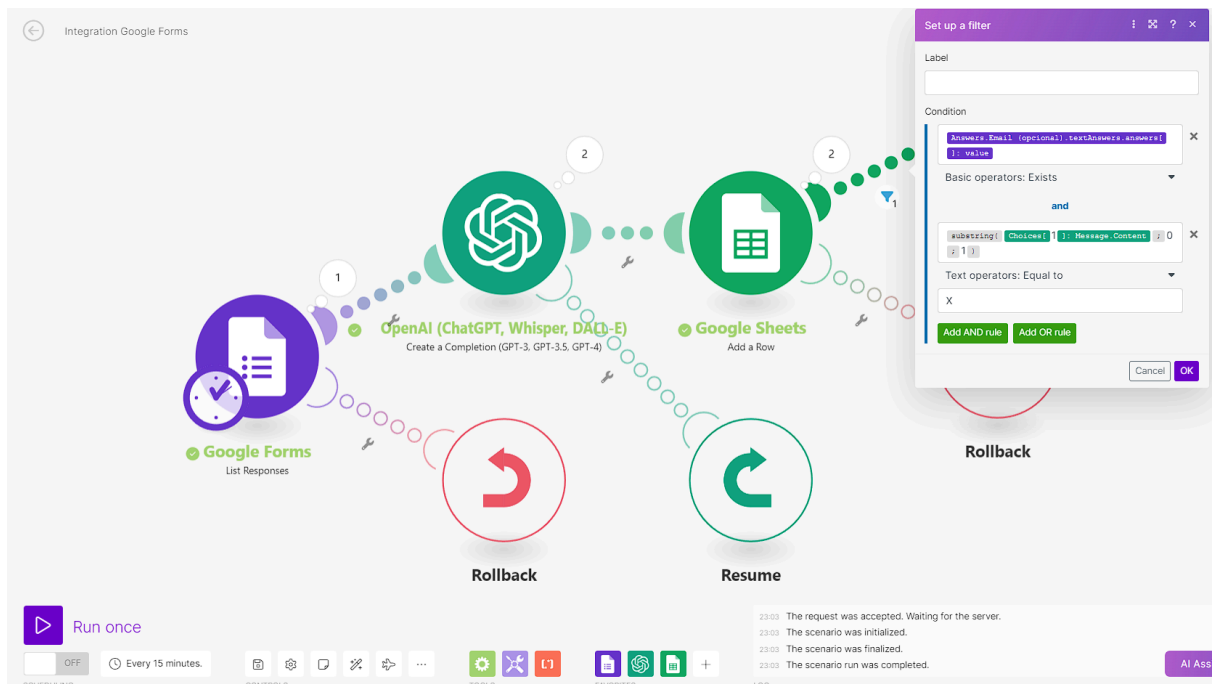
Integration Google Forms

1

2

2

OpenAI (ChatGPT, Whisper, DALL-E)
Create a Completion (GPT-3, GPT-3.5, GPT-4)

Google Sheets
Add a Row

Google Forms
List Responses

Rollback

Resume

Rollback

Set up a filter

Label

Condition

Answers.Email (opcional).textAnswers.answers[]: value

Basic operators: Exists

and

substring( Choices[ 1 ]: Message.Content ; 0 ; 1 )

Text operators: Equal to

X

Add AND rule
Add OR rule

Cancel
OK

Run once

OFF
Every 15 minutes.

23:03 The request was accepted. Waiting for the server.
23:03 The scenario was initialized.
23:03 The scenario was finalized.
23:03 The scenario run was completed.

AI Ass